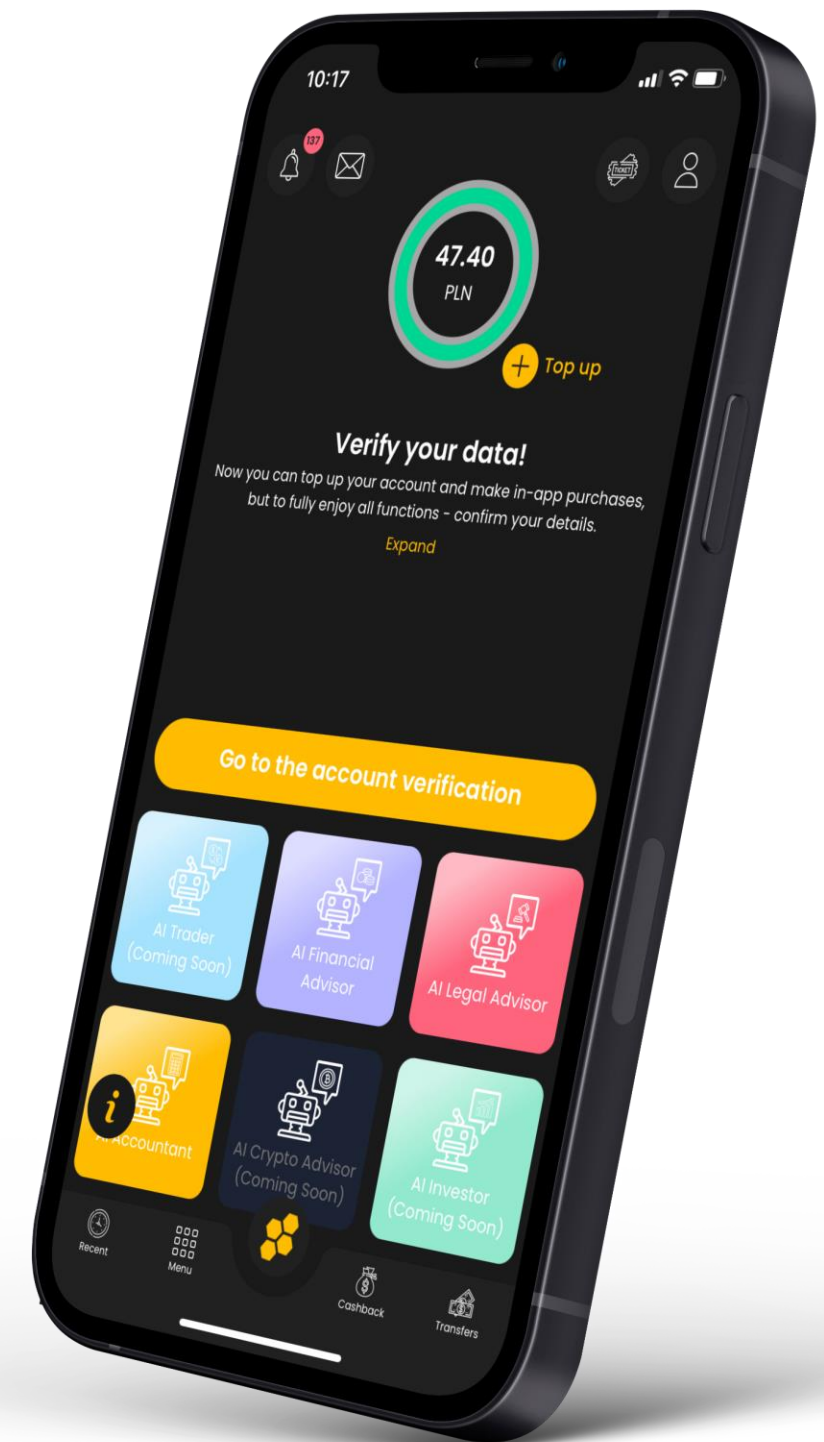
10:17

137

TICKET

47.40
PLN

Top up

Verify your data!
Now you can top up your account and make in-app purchases, but to fully enjoy all functions - confirm your details.

Expand

Go to the account verification

AI Trader (Coming Soon)

AI Financial Advisor

AI Legal Advisor

i

AI Accountant

AI Crypto Advisor (Coming Soon)

AI Investor (Coming Soon)

Recent

Menu

Cashback

Transfers